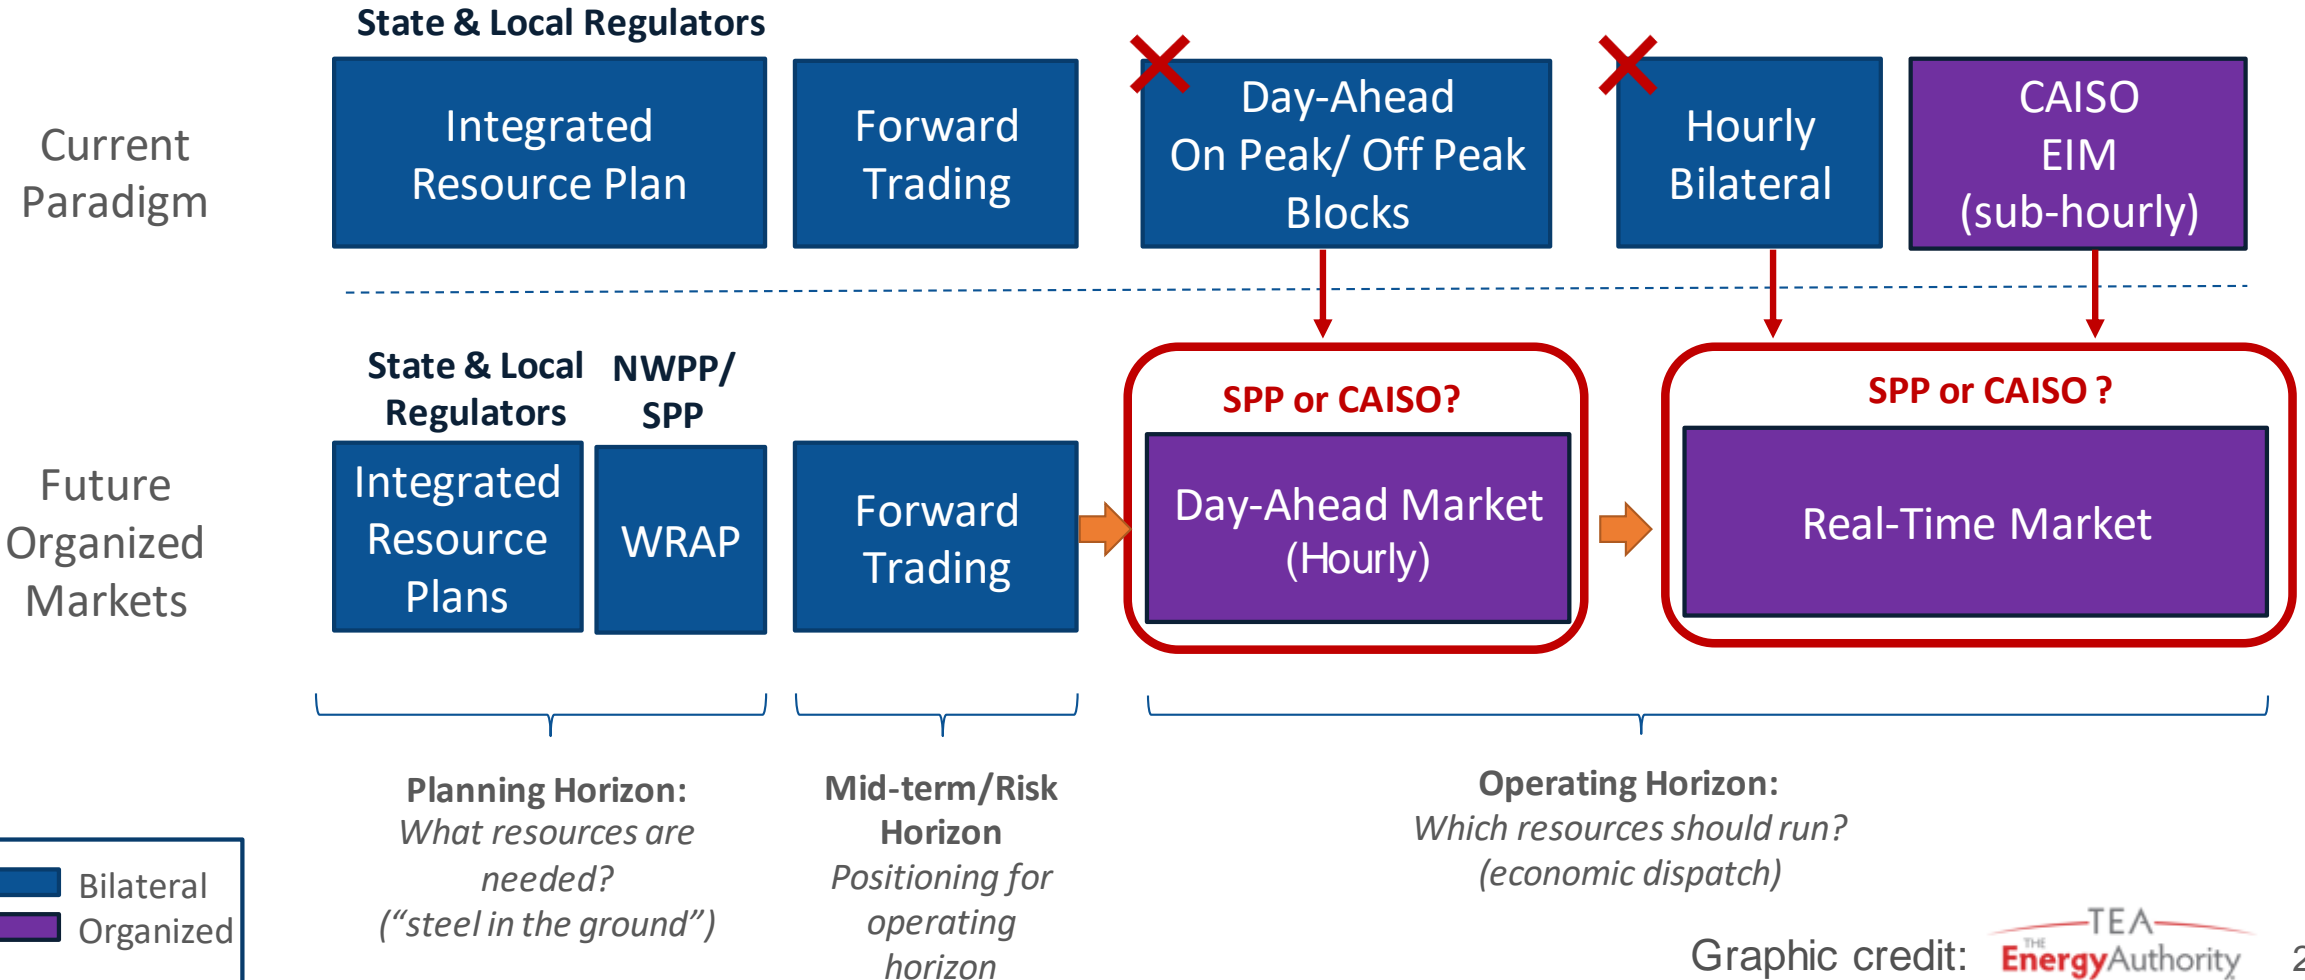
State & Local Regulators

Current Paradigm

Integrated Resource Plan

Forward Trading

Day-Ahead On Peak/ Off Peak Blocks

Hourly Bilateral

CAISO EIM (sub-hourly)

State & Local Regulators

NWPP/ SPP

SPP or CAISO?

SPP or CAISO ?

Future Organized Markets

Integrated Resource Plans

WRAP

Forward Trading

Day-Ahead Market (Hourly)

Real-Time Market

Planning Horizon:
What resources are needed?
("steel in the ground")

Mid-term/Risk Horizon
Positioning for operating horizon

Operating Horizon:
Which resources should run?
(economic dispatch)

Bilateral
Organized

Graphic credit: TEA THE EnergyAuthority

2